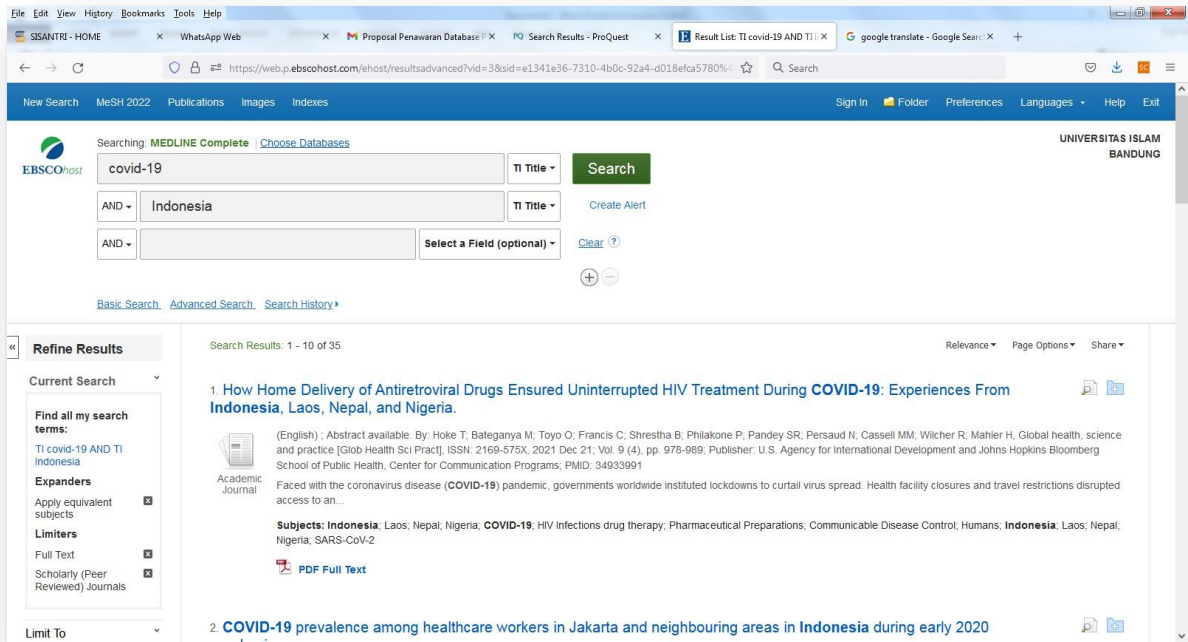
File Edit View History Bookmarks Tools Help

SISANTRI - HOME × WhatsApp Web × Proposal Penawaran Database F × Search Results - ProQuest × Result List: TI covid-19 AND TI I × google translate - Google Searc × +

https://web.p.ebscohost.com/ehost/resultsadvanced?vid=3&sid=e1341e36-7310-4b0c-92a4-d018efca5780%

Search

New Search MeSH 2022 Publications Images Indexes

Sign In Folder Preferences Languages Help Exit

EBSCOhost

Searching: MEDLINE Complete | Choose Databases

UNIVERSITAS ISLAM BANDUNG

covid-19 TI Title Search

AND Indonesia TI Title Create Alert

AND Select a Field (optional) Clear ?

Basic Search Advanced Search Search History

Refine Results

Current Search

Find all my search terms:

TI covid-19 AND TI Indonesia

Expanders

Apply equivalent subjects

Limiters

Full Text

Scholarly (Peer Reviewed) Journals

Limit To

Search Results: 1 - 10 of 35

Relevance Page Options Share

1. How Home Delivery of Antiretroviral Drugs Ensured Uninterrupted HIV Treatment During **COVID-19**: Experiences From **Indonesia**, Laos, Nepal, and Nigeria.

(English) ; Abstract available. By: Hoke T; Bateganya M; Toyo O; Francis C; Shrestha B; Philakone P; Pandey SR; Persaud N; Cassell MM; Wilcher R; Mahler H, Global health, science and practice [Glob Health Sci Pract], ISSN: 2169-575X, 2021 Dec 21; Vol. 9 (4), pp. 978-989; Publisher: U.S. Agency for International Development and Johns Hopkins Bloomberg School of Public Health, Center for Communication Programs; PMID: 34933991

Academic Journal

Faced with the coronavirus disease (**COVID-19**) pandemic, governments worldwide instituted lockdowns to curtail virus spread. Health facility closures and travel restrictions disrupted access to an...

**Subjects: Indonesia**; Laos; Nepal; Nigeria; **COVID-19**; HIV Infections drug therapy; Pharmaceutical Preparations; Communicable Disease Control; Humans; **Indonesia**; Laos; Nepal; Nigeria; SARS-CoV-2

PDF Full Text

2. **COVID-19** prevalence among healthcare workers in Jakarta and neighbouring areas in **Indonesia** during early 2020